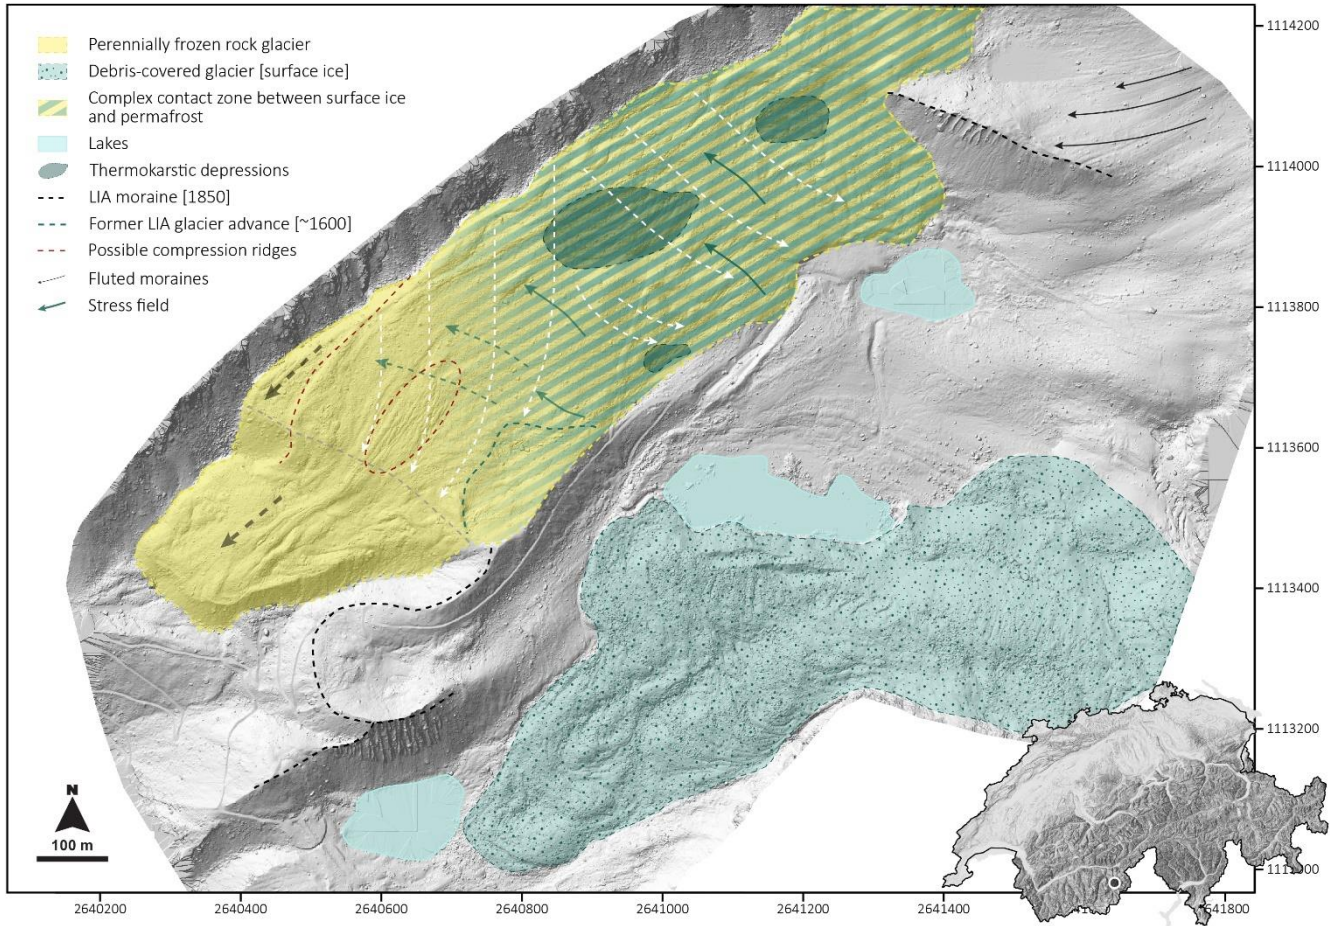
Perennially frozen rock glacier
Debris-covered glacier [surface ice]
Complex contact zone between surface ice and permafrost
Lakes
Thermokarstic depressions
LIA moraine [1850]
Former LIA glacier advance [~1600]
Possible compression ridges
Fluted moraines
Stress field

1114200
1114000
1113800
1113600
1113400
1113200
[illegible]

N
100 m

2640200
2640400
2640600
2640800
2641000
2641200
2641400
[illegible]
2641800